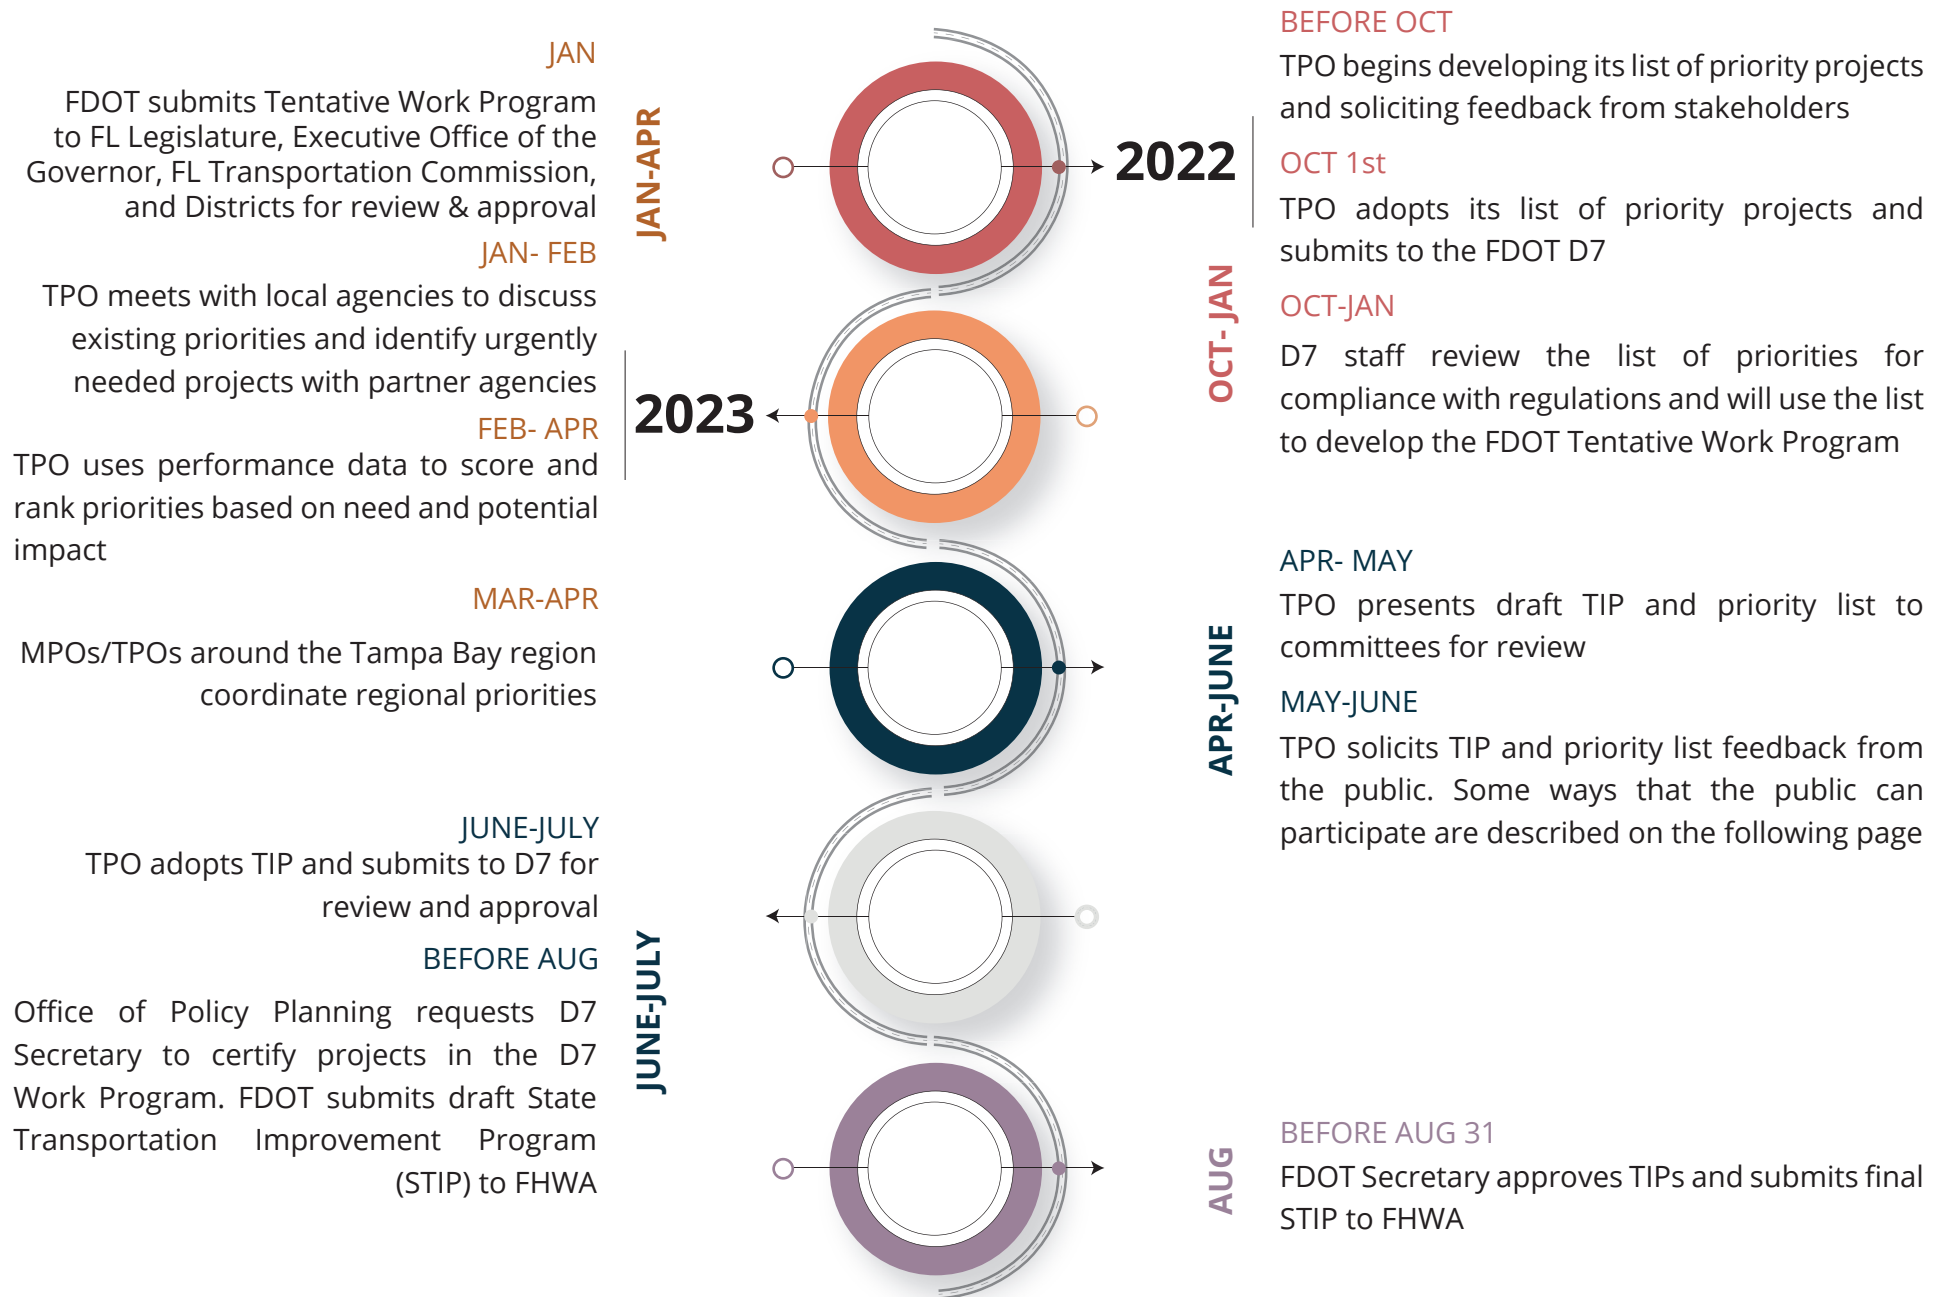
BEFORE OCT

TPO begins developing its list of priority projects and soliciting feedback from stakeholders

2022

OCT 1st

TPO adopts its list of priority projects and submits to the FDOT D7

OCT - JAN

OCT-JAN

D7 staff review the list of priorities for compliance with regulations and will use the list to develop the FDOT Tentative Work Program

JAN

FDOT submits Tentative Work Program to FL Legislature, Executive Office of the Governor, FL Transportation Commission, and Districts for review & approval

JAN-APR

JAN- FEB

TPO meets with local agencies to discuss existing priorities and identify urgently needed projects with partner agencies

2023

FEB- APR

TPO uses performance data to score and rank priorities based on need and potential impact

MAR-APR

MPOs/TPOs around the Tampa Bay region coordinate regional priorities

APR- MAY

TPO presents draft TIP and priority list to committees for review

APR-JUNE

MAY-JUNE

TPO solicits TIP and priority list feedback from the public. Some ways that the public can participate are described on the following page

JUNE-JULY

TPO adopts TIP and submits to D7 for review and approval

JUNE-JULY

BEFORE AUG

Office of Policy Planning requests D7 Secretary to certify projects in the D7 Work Program. FDOT submits draft State Transportation Improvement Program (STIP) to FHWA

AUG

BEFORE AUG 31

FDOT Secretary approves TIPs and submits final STIP to FHWA